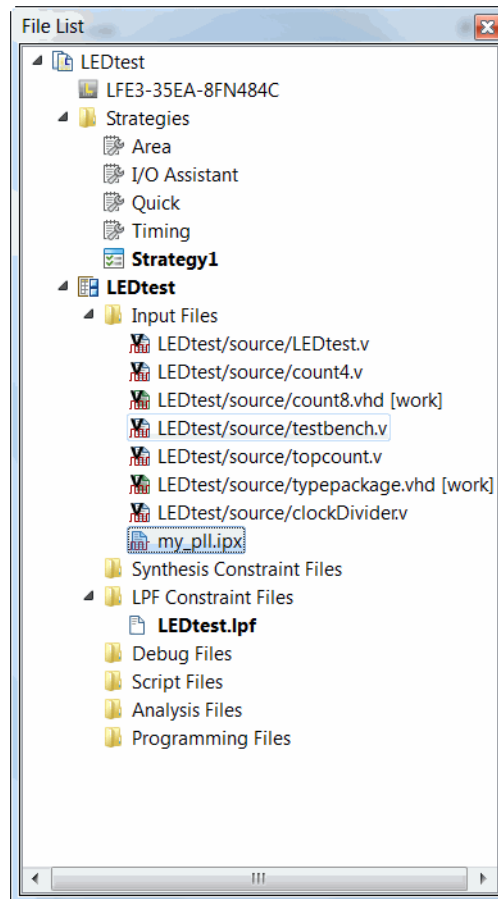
File List

LEDtest
LFE3-35EA-8FN484C
Strategies
Area
I/O Assistant
Quick
Timing
Strategy1
LEDtest
Input Files
LEDtest/source/LEDtest.v
LEDtest/source/count4.v
LEDtest/source/count8.vhd [work]
LEDtest/source/testbench.v
LEDtest/source/topcount.v
LEDtest/source/typepackage.vhd [work]
LEDtest/source/clockDivider.v
my_pll.ipx
Synthesis Constraint Files
LPF Constraint Files
LEDtest.lpf
Debug Files
Script Files
Analysis Files
Programming Files